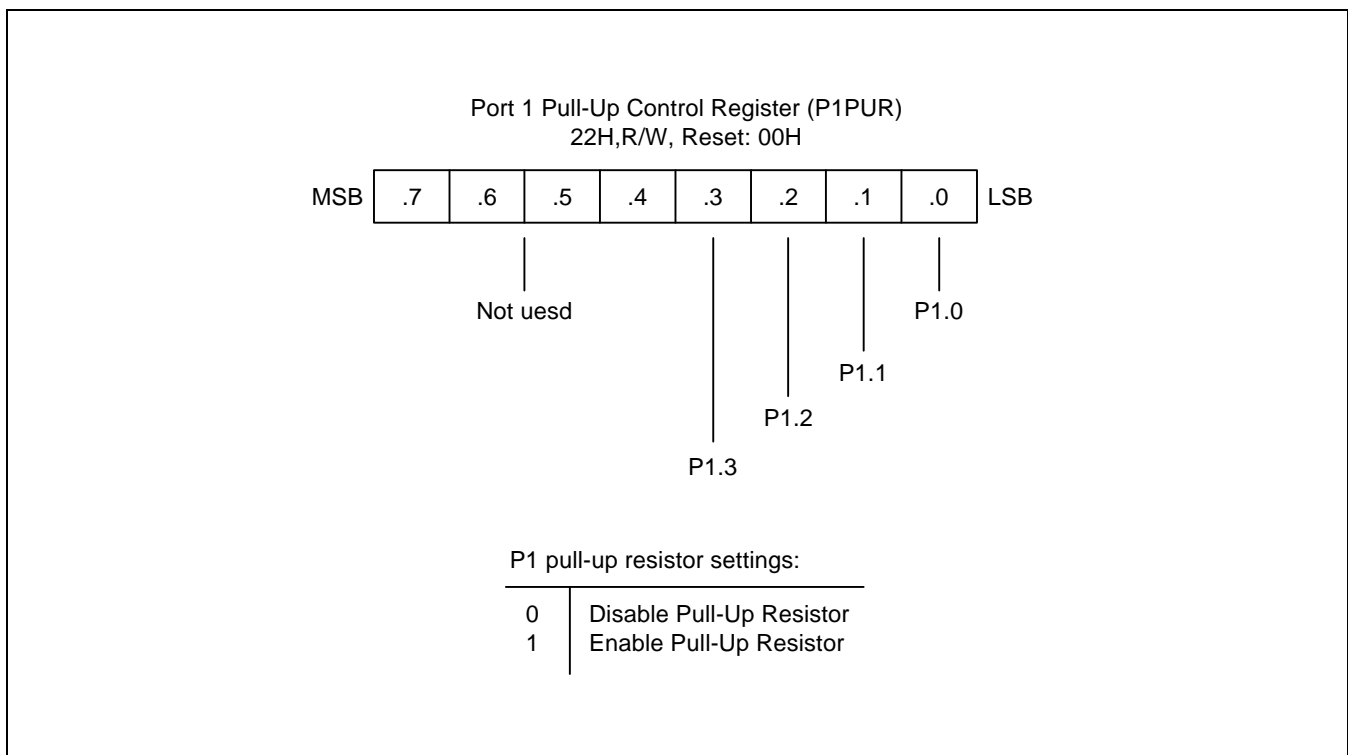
Port 1 Pull-Up Control Register (P1PUR)
22H,R/W, Reset: 00H

| MSB | .7 | .6 | .5 | .4 | .3 | .2 | .1 | .0 | LSB |
|---|---|---|---|---|---|---|---|---|---|

Not uesd

P1.0

P1.1

P1.2

P1.3

P1 pull-up resistor settings:

| | |
|---|---|
| 0 | Disable Pull-Up Resistor |
| 1 | Enable Pull-Up Resistor |